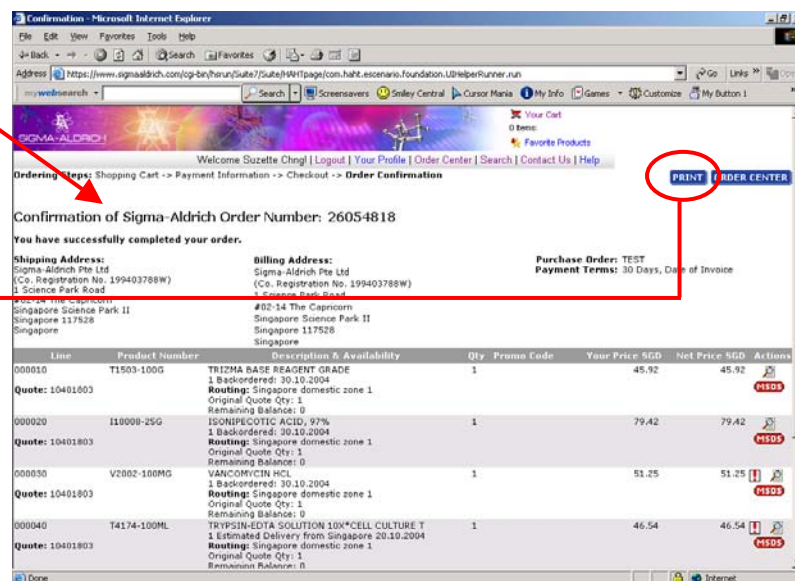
Confirmation - Microsoft Internet Explorer

File Edit View Favorites Tools Help

Back Search Favorites

Address https://www.sigmaaldrich.com/cgi-bin/hsrun/Suite7/Suite/HAHTpage/com.haht.escenario.foundation.UIHelperRunner.run

Go Links

mywebsearch Search Screensavers Smiley Central Cursor Mania My Info Games Customize My Button 1

SIGMA-ALDRICH

Your Cart
0 items
Favorite Products

Welcome Suzette Chng! | Logout | Your Profile | Order Center | Search | Contact Us | Help

Ordering Steps: Shopping Cart -> Payment Information -> Checkout -> Order Confirmation

PRINT ORDER CENTER

Confirmation of Sigma-Aldrich Order Number: 26054818

You have successfully completed your order.

Shipping Address:
Sigma-Aldrich Pte Ltd
(Co. Registration No. 199403788W)
1 Science Park Road
#02-14 The Capricorn
Singapore Science Park II
Singapore 117528
Singapore

Billing Address:
Sigma-Aldrich Pte Ltd
(Co. Registration No. 199403788W)
1 Science Park Road
#02-14 The Capricorn
Singapore Science Park II
Singapore 117528
Singapore

Purchase Order: TEST
Payment Terms: 30 Days, Date of Invoice

| Line | Product Number | Description & Availability | Qty | Promo Code | Your Price SGD | Net Price SGD | Actions |
|---|---|---|---|---|---|---|---|
| 000010 Quote: 10401803 | T1503-100G | TRIZMA BASE REAGENT GRADE 1 Backordered: 30.10.2004 Routing: Singapore domestic zone 1 Original Quote Qty: 1 Remaining Balance: 0 | 1 | | 45.92 | 45.92 | MSDS |
| 000020 Quote: 10401803 | I10008-25G | ISONIPECOTIC ACID, 97% 1 Backordered: 30.10.2004 Routing: Singapore domestic zone 1 Original Quote Qty: 1 Remaining Balance: 0 | 1 | | 79.42 | 79.42 | MSDS |
| 000030 Quote: 10401803 | V2002-100MG | VANCOMYCIN HCL 1 Backordered: 30.10.2004 Routing: Singapore domestic zone 1 Original Quote Qty: 1 Remaining Balance: 0 | 1 | | 51.25 | 51.25 | MSDS |
| 000040 Quote: 10401803 | T4174-100ML | TRYPSIN-EDTA SOLUTION 10X*CELL CULTURE T 1 Estimated Delivery from Singapore 20.10.2004 Routing: Singapore domestic zone 1 Original Quote Qty: 1 Remaining Balance: 0 | 1 | | 46.54 | 46.54 | MSDS |

Done Internet